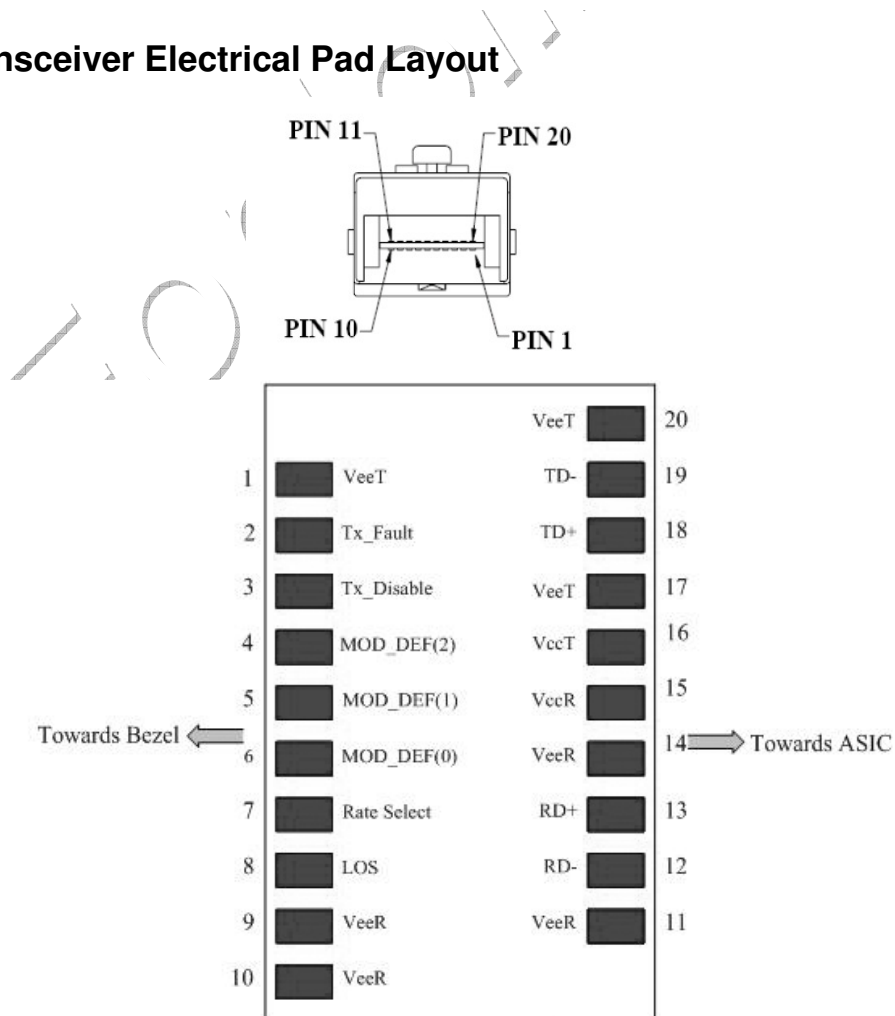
nsceiver Electrical Pad Layout

PIN 11
PIN 20
PIN 10
PIN 1

VeeT 20
1 VeeT
TD- 19
2 Tx_Fault
TD+ 18
3 Tx_Disable
VeeT 17
4 MOD_DEF(2)
VccT 16
5 MOD_DEF(1)
VccR 15
Towards Bezel
6 MOD_DEF(0)
VeeR 14
Towards ASIC
7 Rate Select
RD+ 13
8 LOS
RD- 12
9 VeeR
VeeR 11
10 VeeR